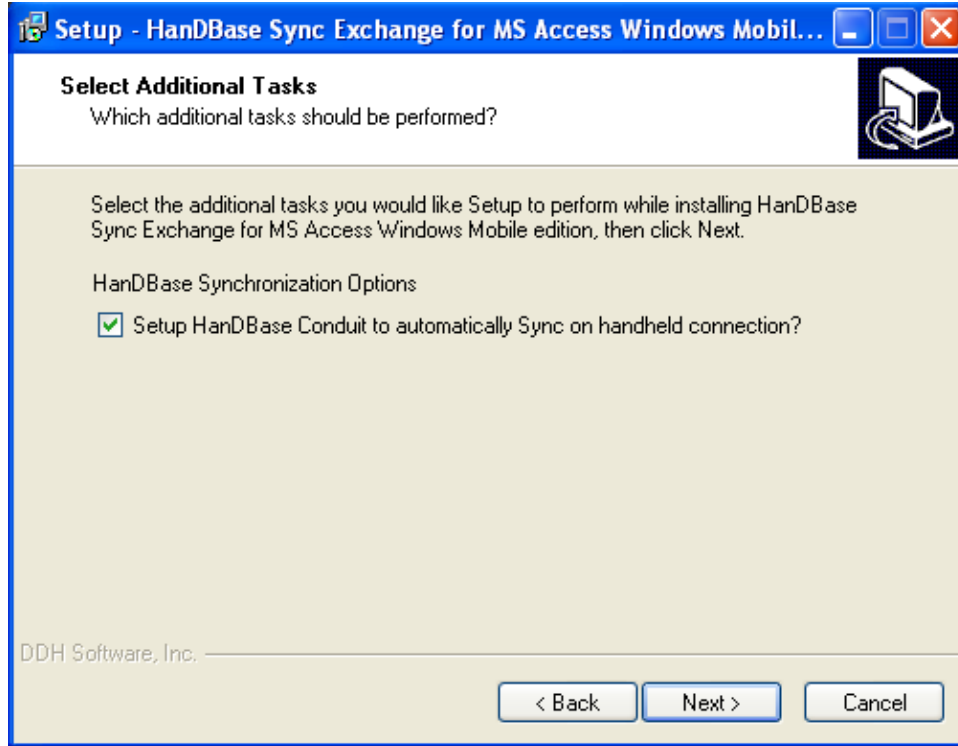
Setup - HanDBase Sync Exchange for MS Access Windows Mobil...

Select Additional Tasks
Which additional tasks should be performed?

Select the additional tasks you would like Setup to perform while installing HanDBase Sync Exchange for MS Access Windows Mobile edition, then click Next.

HanDBase Synchronization Options

Setup HanDBase Conduit to automatically Sync on handheld connection?

DDH Software, Inc.

< Back
Next >
Cancel